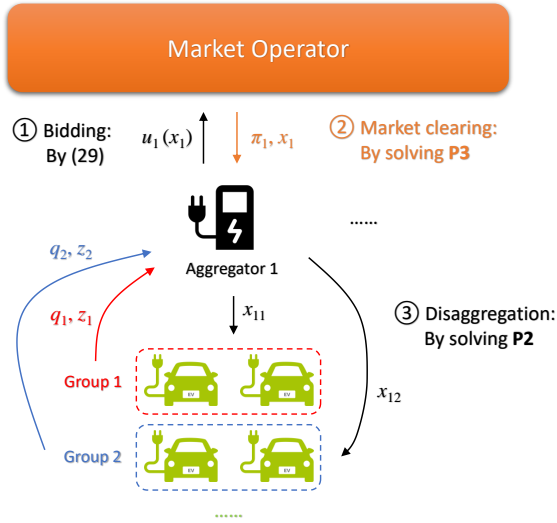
Market Operator

① Bidding: By (29)

$u_1(x_1)$

$\pi_1, x_1$

② Market clearing: By solving **P3**

......

$q_2, z_2$

Aggregator 1

$q_1, z_1$

$x_{11}$

③ Disaggregation: By solving **P2**

Group 1

EV

EV

$x_{12}$

Group 2

EV

EV

......